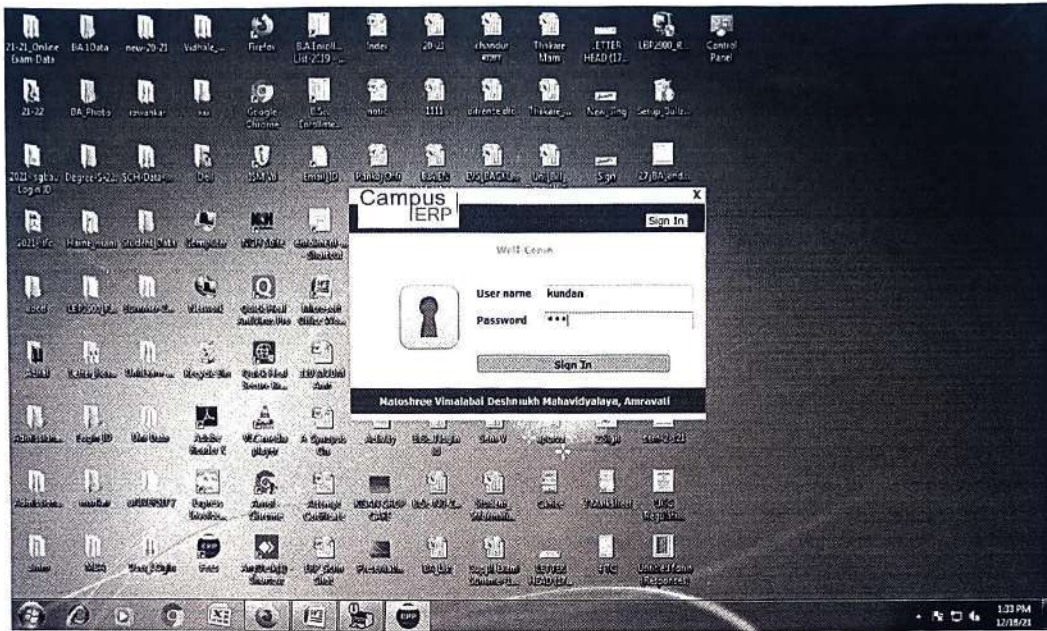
21-21_Online Exam Data
BA 1Data
new-20-21
Vidhale_
Firefox
B.A.Enroll... List 2-19
Index
20-21
chandur
Thakare Mam
LETTER HEAD (17...
LBP2900_R...
Control Panel

21-22
BA_Photo
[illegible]
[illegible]
Google Chrome
B.S... Enrollme...
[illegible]
1111
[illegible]
Thakare_...
New_ing
Setup_Dul...

2021- sgbau Log in ID
Degree-S-2...
SCH-Data-...
Deli
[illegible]
Email ID
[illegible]
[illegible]
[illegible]
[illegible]
Sign
27 BA and...

Campus ERP
X
Sign In
Welcome
User name kundan
Password ***
Sign In
Matoshree Vimalabai Deshmukh Mahavidyalaya, Amravati

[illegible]

1:33 PM
12/18/21